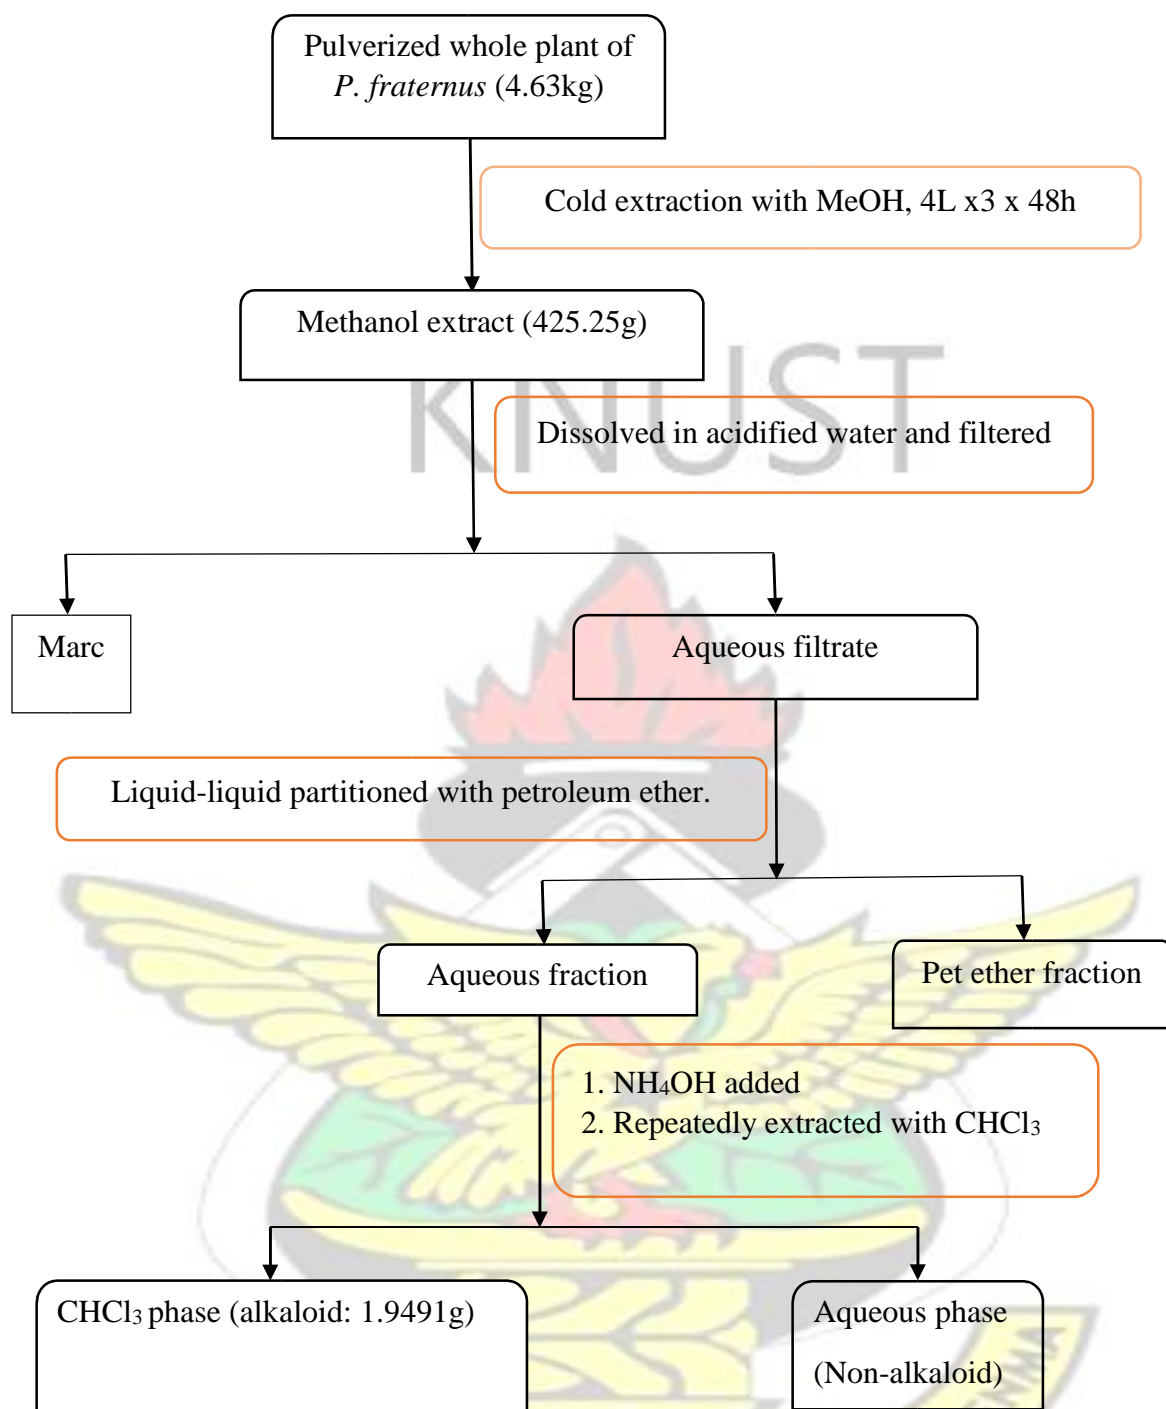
Pulverized whole plant of P. fraternus (4.63kg)

Cold extraction with MeOH, 4L x3 x 48h

Methanol extract (425.25g)

KNUST

Dissolved in acidified water and filtered

Marc

Aqueous filtrate

Liquid-liquid partitioned with petroleum ether.

Aqueous fraction

Pet ether fraction

1. $NH_4OH$ added
2. Repeatedly extracted with $CHCl_3$

$CHCl_3$ phase (alkaloid: 1.9491g)

Aqueous phase

(Non-alkaloid)